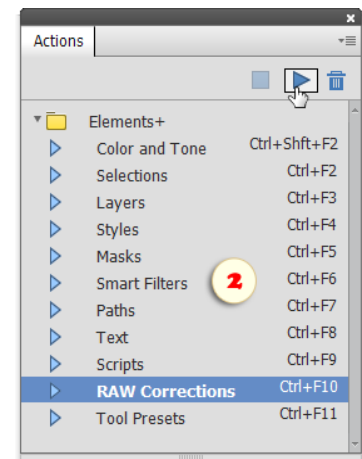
Actions

Elements+
Color and Tone Ctrl+Shft+F2
Selections Ctrl+F2
Layers Ctrl+F3
Styles Ctrl+F4
Masks Ctrl+F5
Smart Filters Ctrl+F6
Paths Ctrl+F7
Text Ctrl+F8
Scripts Ctrl+F9
RAW Corrections Ctrl+F10
Tool Presets Ctrl+F11

2